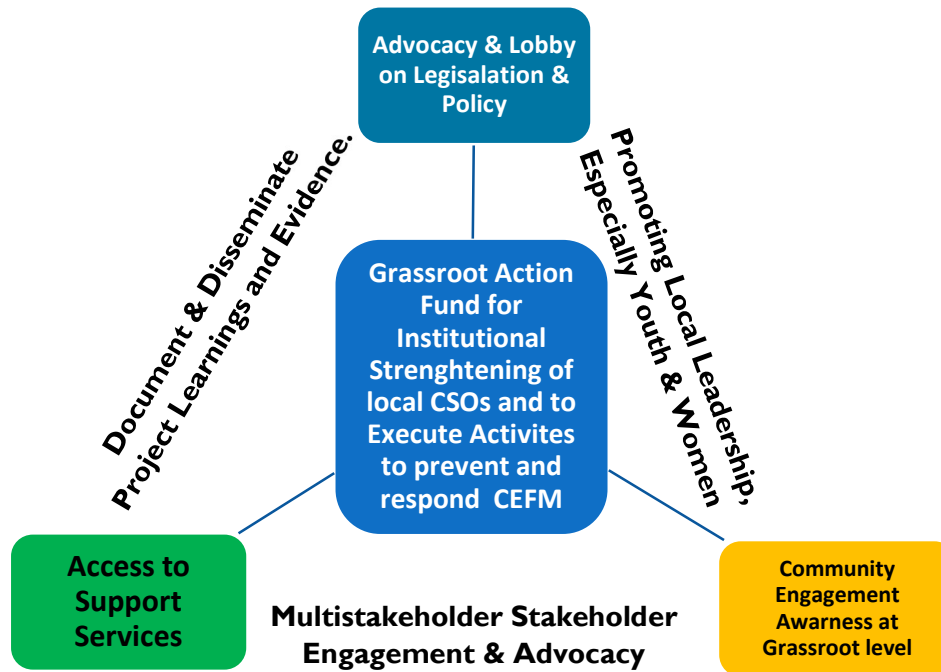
Advocacy & Lobby on Legisalation & Policy

Document & Disseminate Project Learnings and Evidence.

Promoting Local Leadership, Especially Youth & Women

Grassroot Action Fund for Institutional Strenghtening of local CSOs and to Execute Activites to prevent and respond CEFM

Access to Support Services

Multistakeholder Stakeholder Engagement & Advocacy

Community Engagement Awarness at Grassroot level